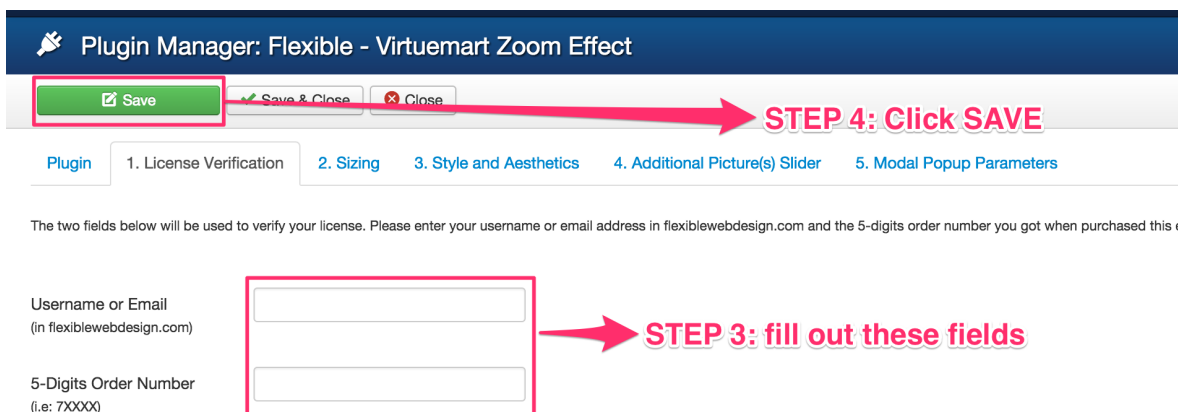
Plugin Manager: Flexible - Virtuemart Zoom Effect

Save
Save & Close
Close

STEP 4: Click SAVE

Plugin
1. License Verification
2. Sizing
3. Style and Aesthetics
4. Additional Picture(s) Slider
5. Modal Popup Parameters

The two fields below will be used to verify your license. Please enter your username or email address in flexiblewebdesign.com and the 5-digits order number you got when purchased this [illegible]

Username or Email
(in flexiblewebdesign.com)

STEP 3: fill out these fields

5-Digits Order Number
(i.e: 7XXXX)